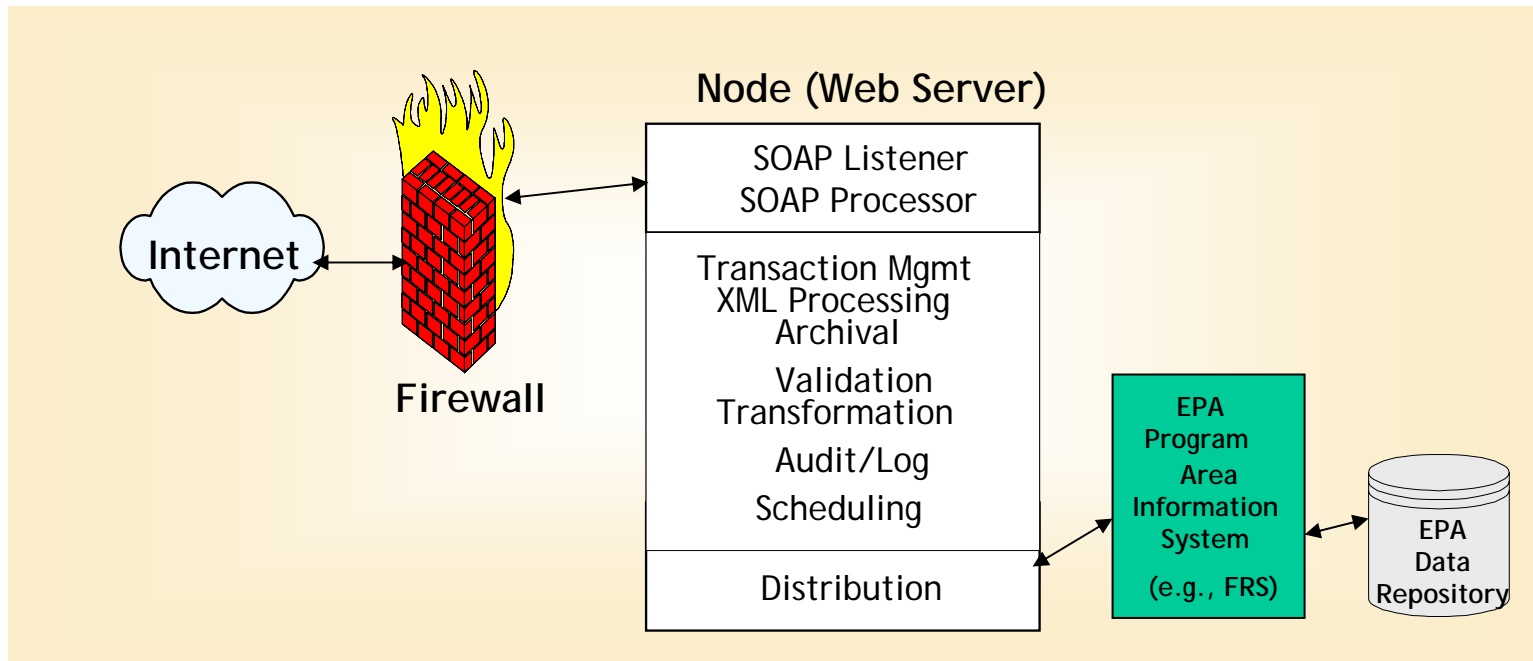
Node (Web Server)

Internet

Firewall

SOAP Listener
SOAP Processor

Transaction Mgmt
XML Processing
Archival
Validation
Transformation
Audit/Log
Scheduling

Distribution

EPA Program Area Information System (e.g., FRS)

EPA Data Repository